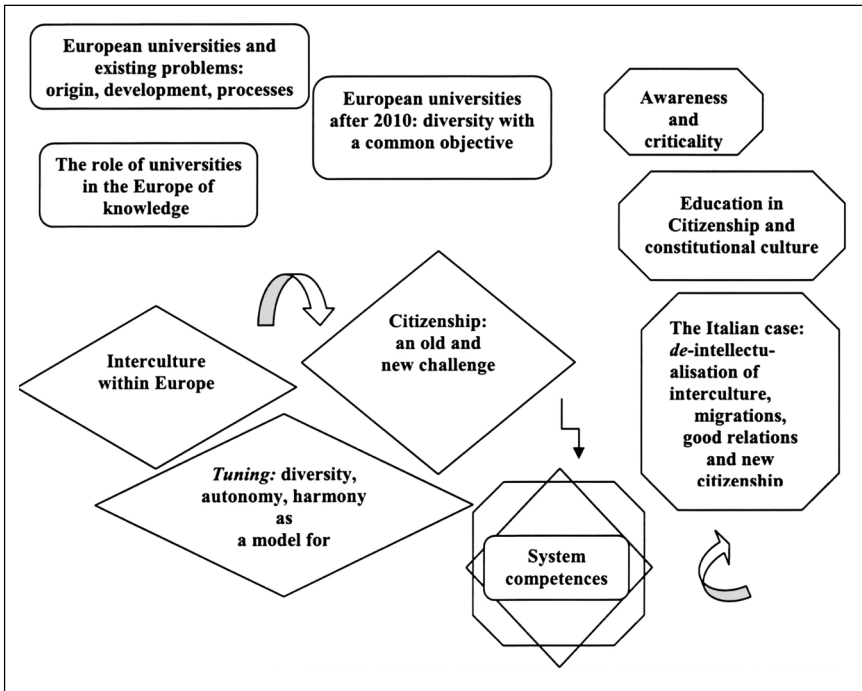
European universities and existing problems: origin, development, processes

European universities after 2010: diversity with a common objective

Awareness and criticality

The role of universities in the Europe of knowledge

Education in Citizenship and constitutional culture

Citizenship: an old and new challenge

Interculture within Europe

The Italian case: *de*-intellectualisation of interculture, migrations, good relations and new citizenship

*Tuning:* diversity, autonomy, harmony as a model for

System competences